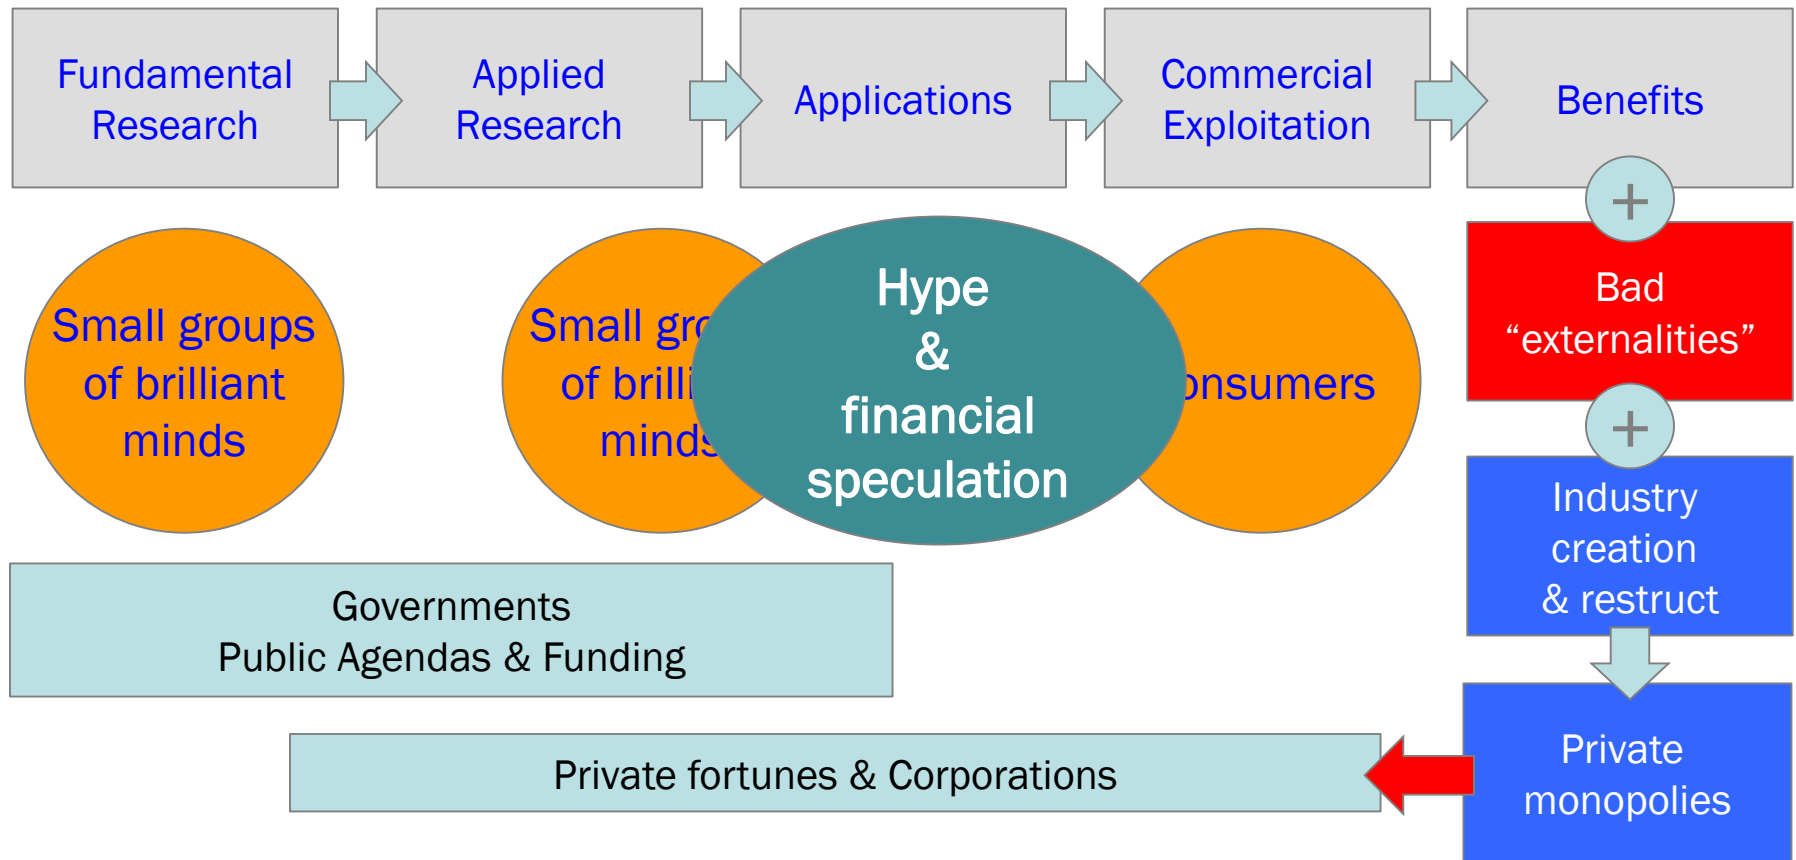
Fundamental Research

Applied Research

Applications

Commercial Exploitation

Benefits

+

Bad "externalities"

+

Industry creation & restruct

Private monopolies

Small groups of brilliant minds

Small gro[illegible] of brilli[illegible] minds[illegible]

Hype & financial speculation

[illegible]onsumers

Governments
Public Agendas & Funding

Private fortunes & Corporations